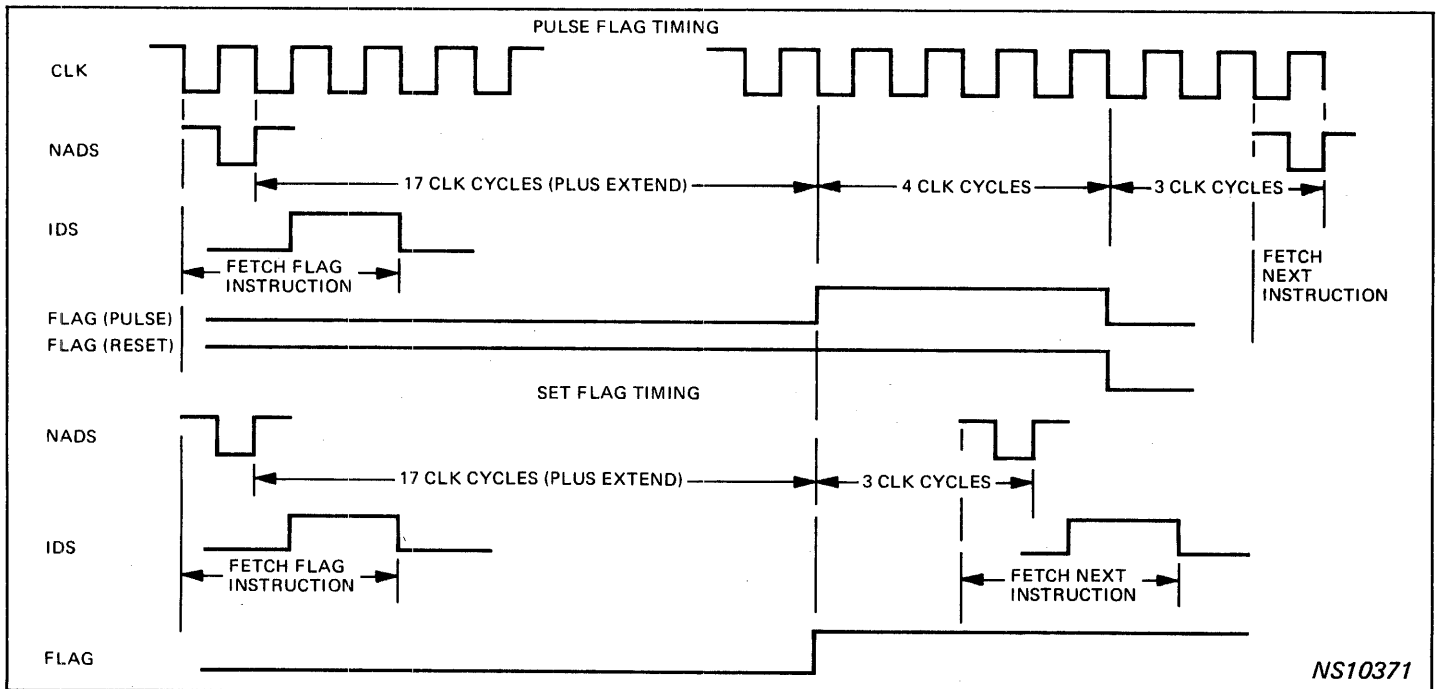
PULSE FLAG TIMING

CLK

NADS

17 CLK CYCLES (PLUS EXTEND)

4 CLK CYCLES

3 CLK CYCLES

IDS

FETCH FLAG INSTRUCTION

FETCH NEXT INSTRUCTION

FLAG (PULSE)

FLAG (RESET)

SET FLAG TIMING

NADS

17 CLK CYCLES (PLUS EXTEND)

3 CLK CYCLES

IDS

FETCH FLAG INSTRUCTION

FETCH NEXT INSTRUCTION

FLAG

NS10371